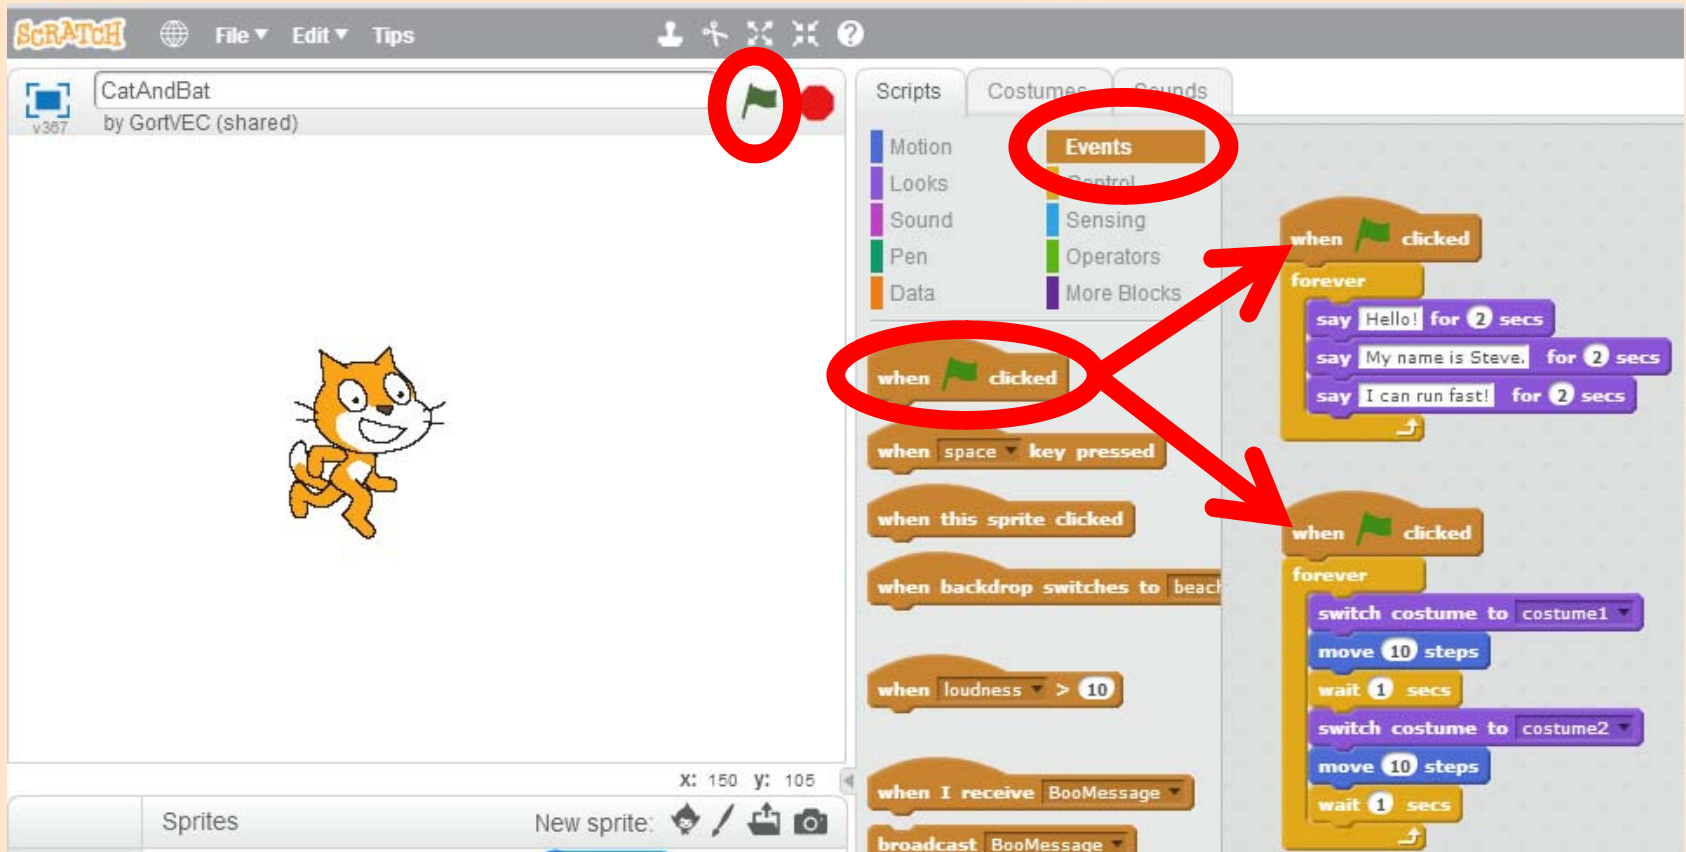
SCRATCH File Edit Tips

CatAndBat
v367 by GortVEC (shared)

Scripts Costumes Sounds

Motion
Looks
Sound
Pen
Data

Events
Control
Sensing
Operators
More Blocks

when clicked

when space key pressed

when this sprite clicked

when backdrop switches to beach

when loudness > 10

when I receive BooMessage

broadcast BooMessage

when clicked
forever
say Hello! for 2 secs
say My name is Steve. for 2 secs
say I can run fast! for 2 secs

when clicked
forever
switch costume to costume1
move 10 steps
wait 1 secs
switch costume to costume2
move 10 steps
wait 1 secs

x: 150 y: 105

Sprites New sprite: